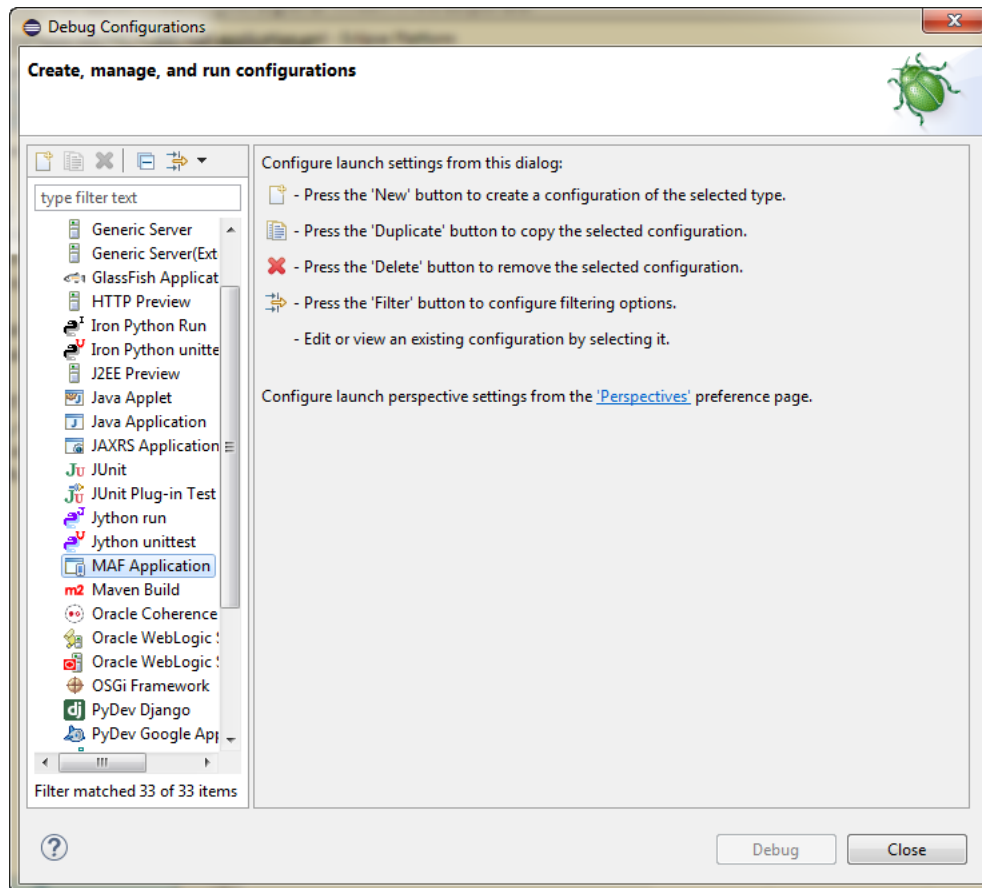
Debug Configurations

Create, manage, and run configurations

type filter text

Generic Server
Generic Server(Ext
GlassFish Applicat
HTTP Preview
Iron Python Run
Iron Python unitte
J2EE Preview
Java Applet
Java Application
JAXRS Application
JUnit
JUnit Plug-in Test
Jython run
Jython unittest
MAF Application
Maven Build
Oracle Coherence
Oracle WebLogic
Oracle WebLogic
OSGi Framework
PyDev Django
PyDev Google App

Filter matched 33 of 33 items

Configure launch settings from this dialog:

- Press the 'New' button to create a configuration of the selected type.

- Press the 'Duplicate' button to copy the selected configuration.

- Press the 'Delete' button to remove the selected configuration.

- Press the 'Filter' button to configure filtering options.

- Edit or view an existing configuration by selecting it.

Configure launch perspective settings from the 'Perspectives' preference page.

Debug

Close